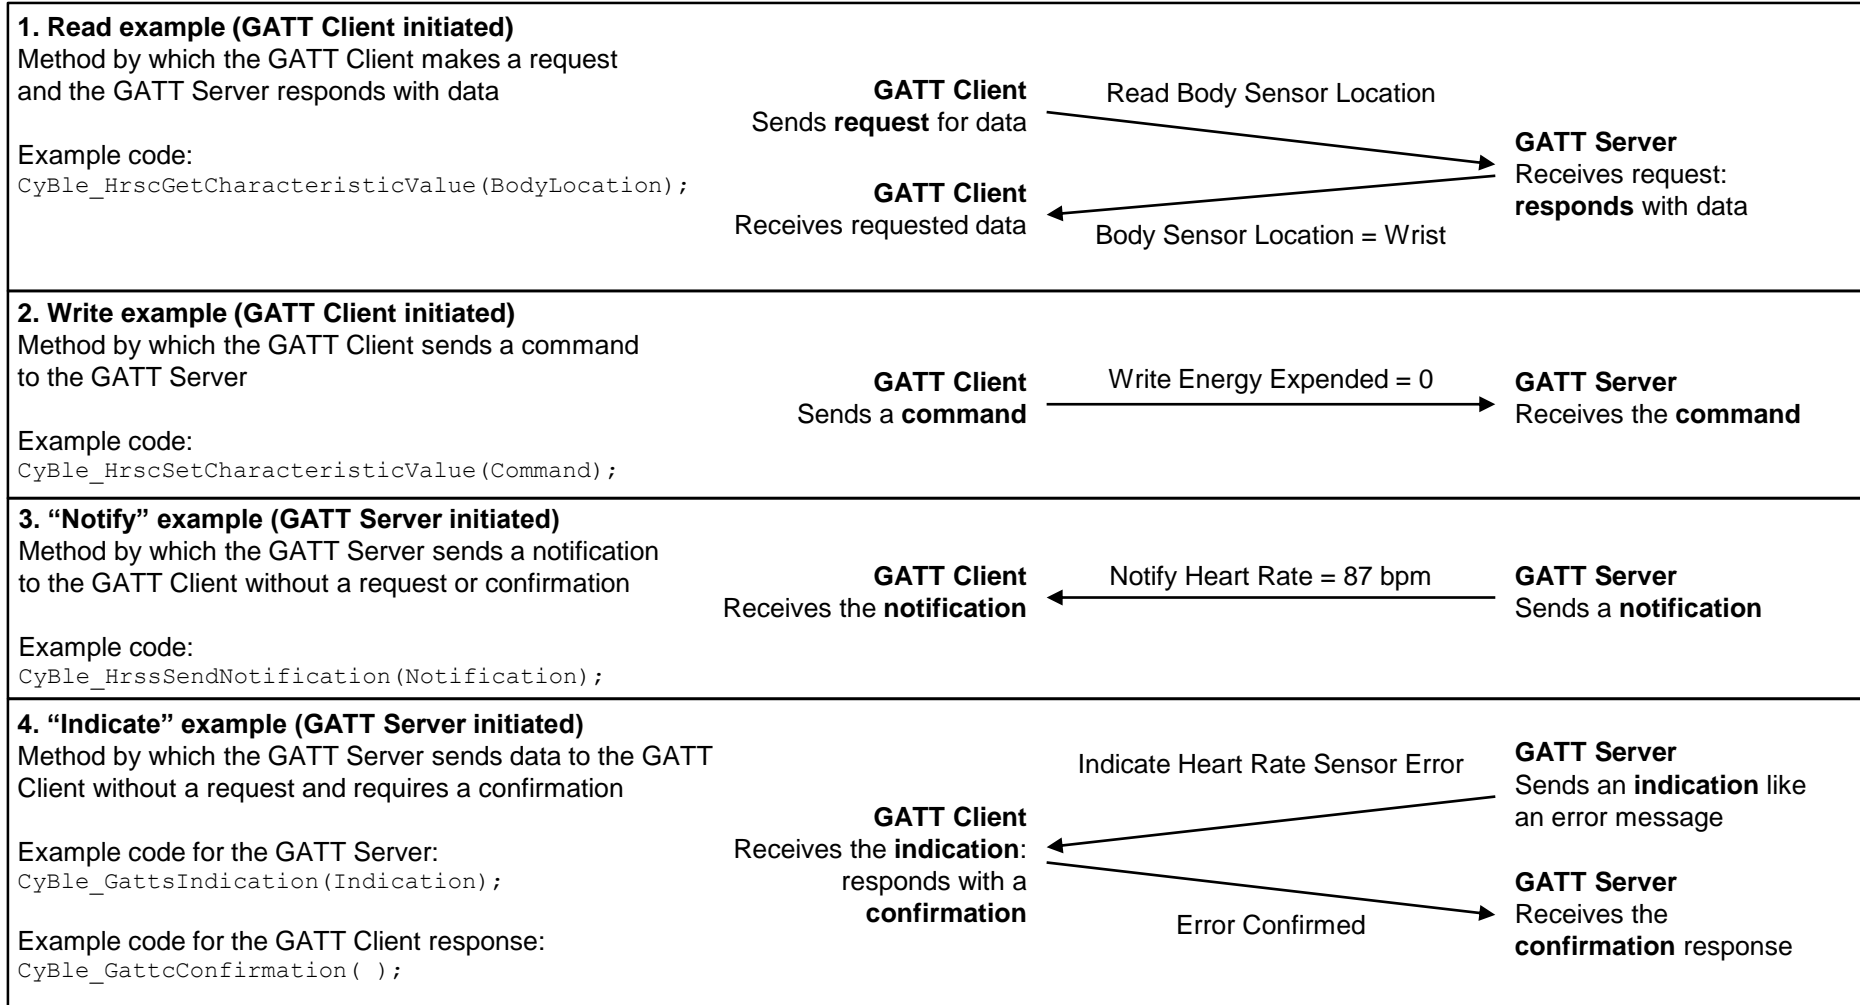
**1. Read example (GATT Client initiated)**
Method by which the GATT Client makes a request and the GATT Server responds with data

Example code:
CyBle_HrscGetCharacteristicValue(BodyLocation);

**GATT Client**
Sends **request** for data

Read Body Sensor Location

**GATT Server**
Receives request: **responds** with data

**GATT Client**
Receives requested data

Body Sensor Location = Wrist

**2. Write example (GATT Client initiated)**
Method by which the GATT Client sends a command to the GATT Server

Example code:
CyBle_HrscSetCharacteristicValue(Command);

**GATT Client**
Sends a **command**

Write Energy Expended = 0

**GATT Server**
Receives the **command**

**3. "Notify" example (GATT Server initiated)**
Method by which the GATT Server sends a notification to the GATT Client without a request or confirmation

Example code:
CyBle_HrssSendNotification(Notification);

**GATT Client**
Receives the **notification**

Notify Heart Rate = 87 bpm

**GATT Server**
Sends a **notification**

**4. "Indicate" example (GATT Server initiated)**
Method by which the GATT Server sends data to the GATT Client without a request and requires a confirmation

Example code for the GATT Server:
CyBle_GattsIndication(Indication);

Example code for the GATT Client response:
CyBle_GattcConfirmation( );

Indicate Heart Rate Sensor Error

**GATT Server**
Sends an **indication** like an error message

**GATT Client**
Receives the **indication**: responds with a **confirmation**

**GATT Server**
Receives the **confirmation** response

Error Confirmed